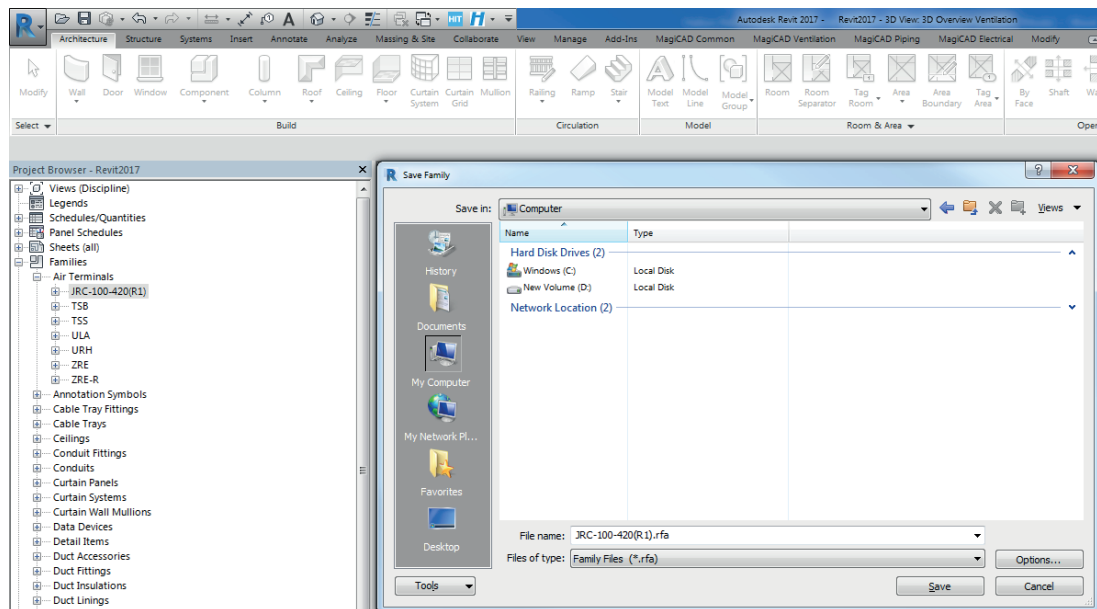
Autodesk Revit 2017 - Revit2017 - 3D View: 3D Overview Ventilation

Architecture Structure Systems Insert Annotate Analyze Massing & Site Collaborate View Manage Add-Ins MagiCAD Common MagiCAD Ventilation MagiCAD Piping MagiCAD Electrical Modify

Modify Wall Door Window Component Column Roof Ceiling Floor Curtain System Curtain Grid Mullion Railing Ramp Stair Model Text Model Line Model Group Room Room Separator Tag Room Area Area Boundary Tag Area By Face Shaft

Select Build Circulation Model Room & Area Ope

Project Browser - Revit2017

Views (Discipline)
Legends
Schedules/Quantities
Panel Schedules
Sheets (all)
Families
Air Terminals
JRC-100-420(R1)
TSB
TSS
ULA
URH
ZRE
ZRE-R
Annotation Symbols
Cable Tray Fittings
Cable Trays
Ceilings
Conduit Fittings
Conduits
Curtain Panels
Curtain Systems
Curtain Wall Mullions
Data Devices
Detail Items
Duct Accessories
Duct Fittings
Duct Insulations
Duct Linings

Save Family

Save in: Computer

Views

History
Documents
My Computer
My Network Pl...
Favorites
Desktop

| Name | Type |
|---|---|
| Hard Disk Drives (2) | |
| Windows (C:) | Local Disk |
| New Volume (D:) | Local Disk |
| Network Location (2) | |

File name: JRC-100-420(R1).rfa
Files of type: Family Files (*.rfa)

Options...

Tools

Save

Cancel